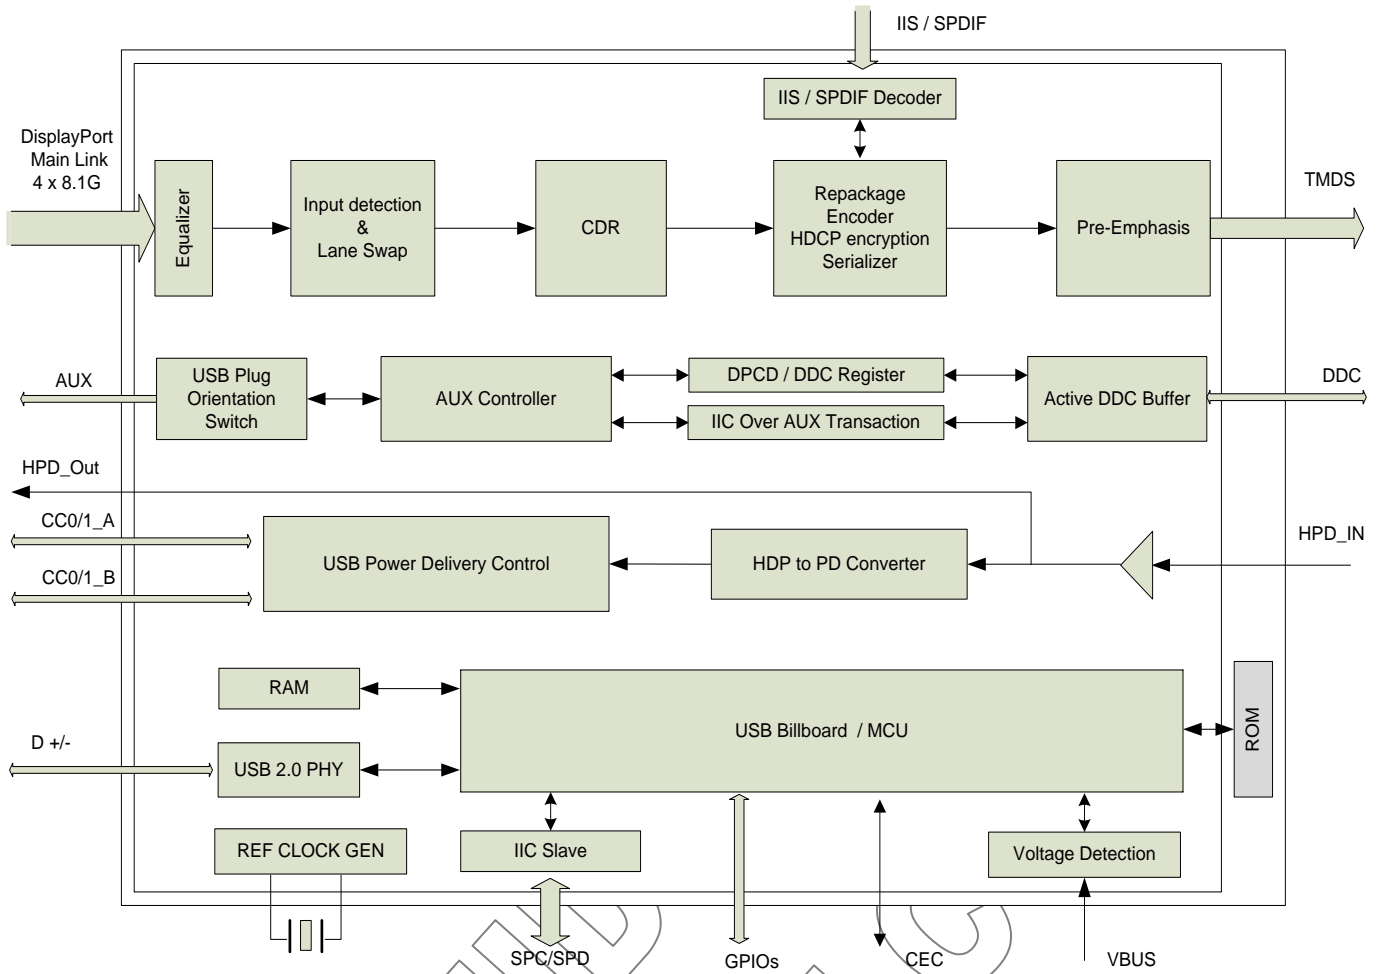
IIS / SPDIF

IIS / SPDIF Decoder

DisplayPort Main Link 4 x 8.1G

Equalizer

Input detection & Lane Swap

CDR

Repackage Encoder HDCP encryption Serializer

Pre-Emphasis

TMDS

AUX

USB Plug Orientation Switch

AUX Controller

DPCD / DDC Register

IIC Over AUX Transaction

Active DDC Buffer

DDC

HPD_Out

CC0/1_A

CC0/1_B

USB Power Delivery Control

HDP to PD Converter

HPD_IN

RAM

USB Billboard / MCU

ROM

D +/-

USB 2.0 PHY

REF CLOCK GEN

IIC Slave

Voltage Detection

SPC/SPD

GPIOs

CEC

VBUS